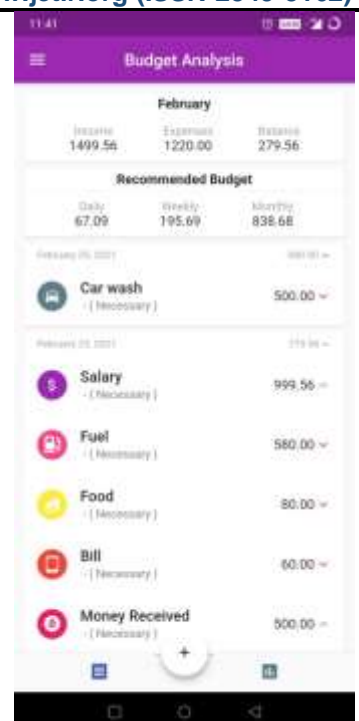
www.ijsdr.org (ISSN 2455-2631)

11:41

Budget Analysis

February

| Income | Expenses | Balance |
|---|---|---|
| 1499.56 | 1220.00 | 279.56 |

Recommended Budget

| Daily | Weekly | Monthly |
|---|---|---|
| 67.09 | 195.69 | 838.68 |

February 25, 2021 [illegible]

Car wash
- (Necessary)
500.00

February 25, 2021 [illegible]

Salary
- (Necessary)
999.56

Fuel
- (Necessary)
580.00

Food
- (Necessary)
80.00

Bill
- (Necessary)
60.00

Money Received
- (Necessary)
500.00

+